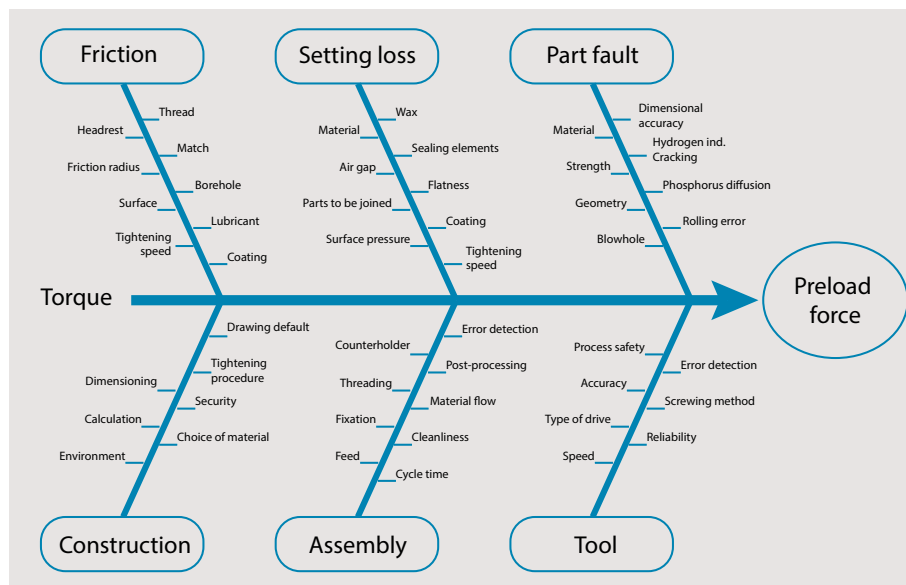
Friction

Thread
Headrest
Match
Friction radius
Borehole
Surface
Lubricant
Tightening speed
Coating

Setting loss

Wax
Material
Sealing elements
Air gap
Flatness
Parts to be joined
Coating
Surface pressure
Tightening speed

Part fault

Dimensional accuracy
Material
Hydrogen ind. Cracking
Strength
Phosphorus diffusion
Geometry
Rolling error
Blowhole

Torque

Preload force

Drawing default
Tightening procedure
Dimensioning
Security
Calculation
Choice of material
Environment

Construction

Error detection
Counterholder
Post-processing
Threading
Material flow
Fixation
Cleanliness
Feed
Cycle time

Assembly

Process safety
Error detection
Accuracy
Screwing method
Type of drive
Reliability
Speed

Tool